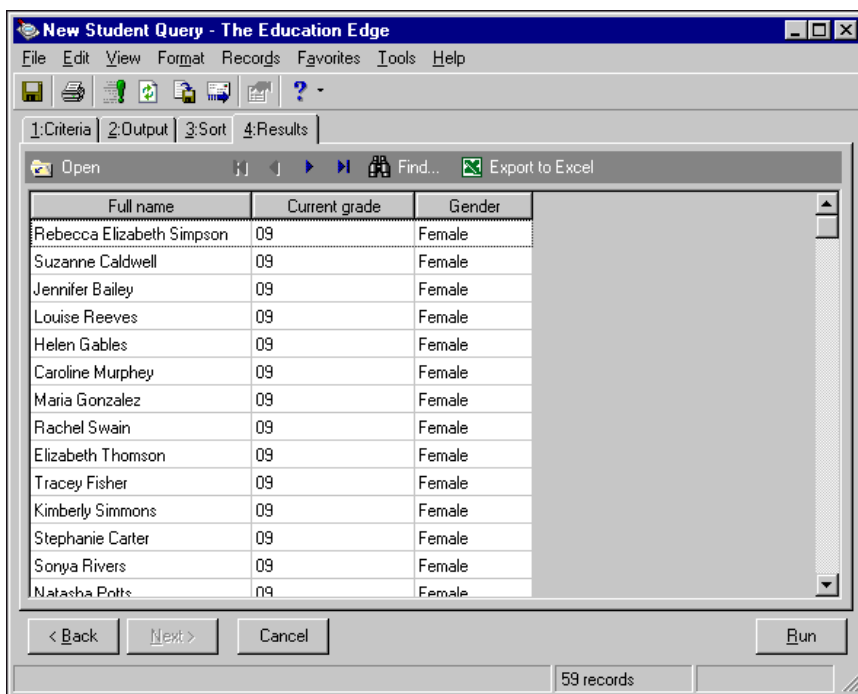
New Student Query - The Education Edge

File Edit View Format Records Favorites Tools Help

1:Criteria 2:Output 3:Sort 4:Results

Open Find... Export to Excel

| Full name | Current grade | Gender |
|---|---|---|
| Rebecca Elizabeth Simpson | 09 | Female |
| Suzanne Caldwell | 09 | Female |
| Jennifer Bailey | 09 | Female |
| Louise Reeves | 09 | Female |
| Helen Gables | 09 | Female |
| Caroline Murphey | 09 | Female |
| Maria Gonzalez | 09 | Female |
| Rachel Swain | 09 | Female |
| Elizabeth Thomson | 09 | Female |
| Tracey Fisher | 09 | Female |
| Kimberly Simmons | 09 | Female |
| Stephanie Carter | 09 | Female |
| Sonya Rivers | 09 | Female |
| Natasha Potts | 09 | Female |

< Back Next > Cancel Run

59 records